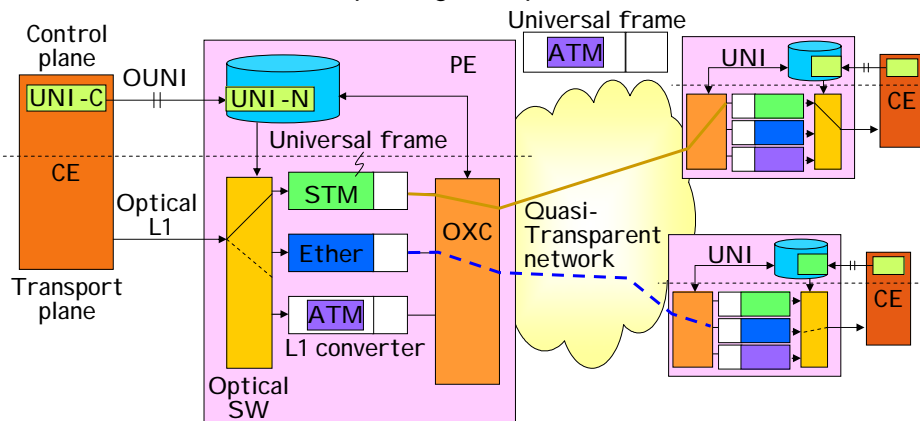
Control plane

OUNI

UNI-C

CE

Optical L1

Transport plane

PE

UNI-N

Universal frame

STM

Ether

ATM

L1 converter

Optical SW

OXC

Universal frame

ATM

Quasi-Transparent network

UNI

CE

UNI

CE